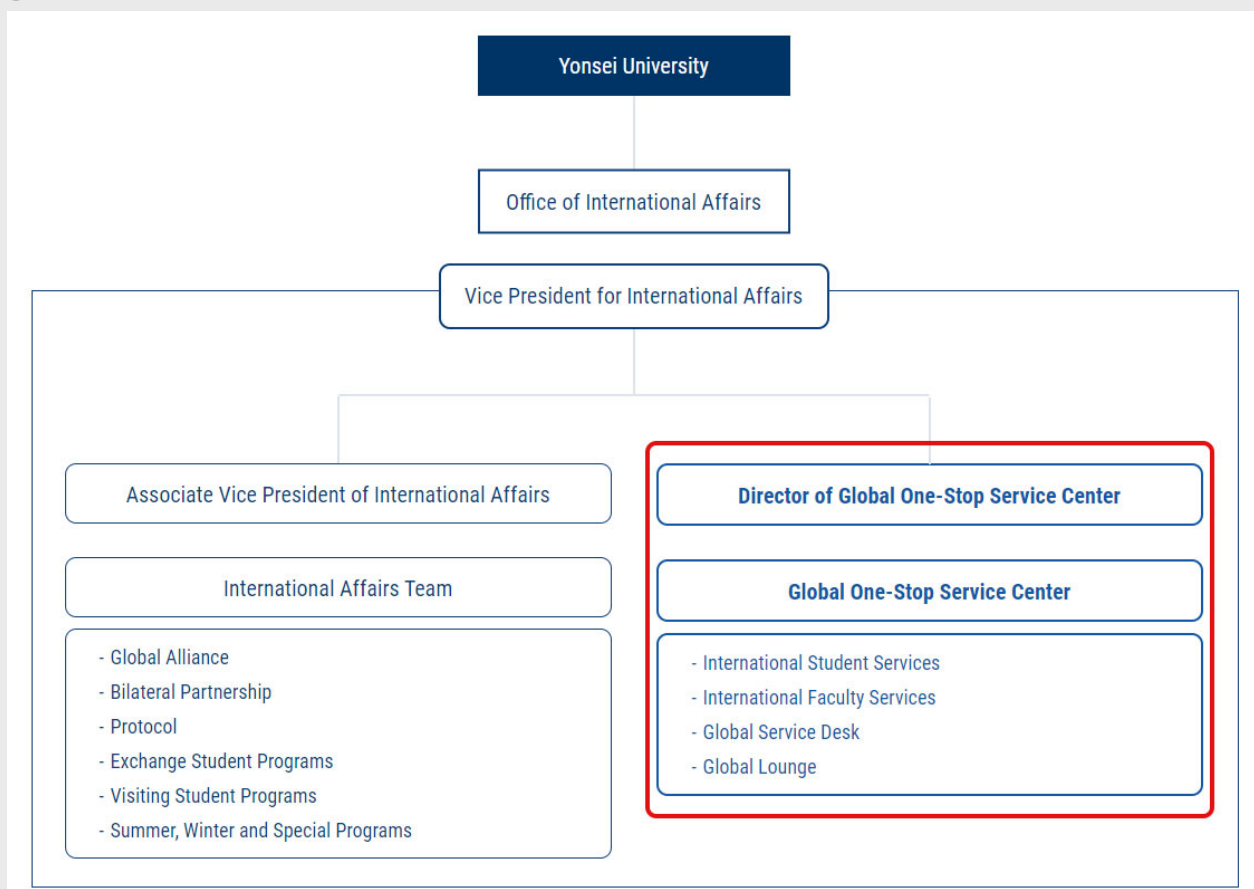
Yonsei University

Office of International Affairs

Vice President for International Affairs

Associate Vice President of International Affairs

International Affairs Team

- Global Alliance
- Bilateral Partnership
- Protocol
- Exchange Student Programs
- Visiting Student Programs
- Summer, Winter and Special Programs

Director of Global One-Stop Service Center

Global One-Stop Service Center

- International Student Services
- International Faculty Services
- Global Service Desk
- Global Lounge